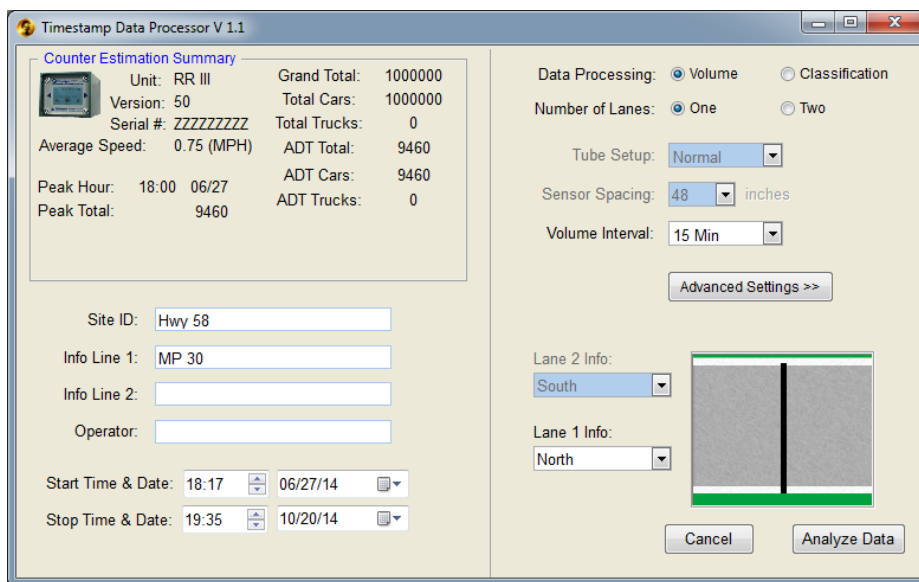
Timestamp Data Processor V 1.1

Counter Estimation Summary

Unit: RR III
Version: 50
Serial #: ZZZZZZZZZ
Average Speed: 0.75 (MPH)

Peak Hour: 18:00 06/27
Peak Total: 9460

Grand Total: 1000000
Total Cars: 1000000
Total Trucks: 0
ADT Total: 9460
ADT Cars: 9460
ADT Trucks: 0

Site ID: Hwy 58
Info Line 1: MP 30
Info Line 2:
Operator:

Start Time & Date: 18:17 06/27/14
Stop Time & Date: 19:35 10/20/14

Data Processing: Volume Classification
Number of Lanes: One Two

Tube Setup: Normal
Sensor Spacing: 48 inches
Volume Interval: 15 Min

Advanced Settings >>

Lane 2 Info:
South

Lane 1 Info:
North

Cancel
Analyze Data